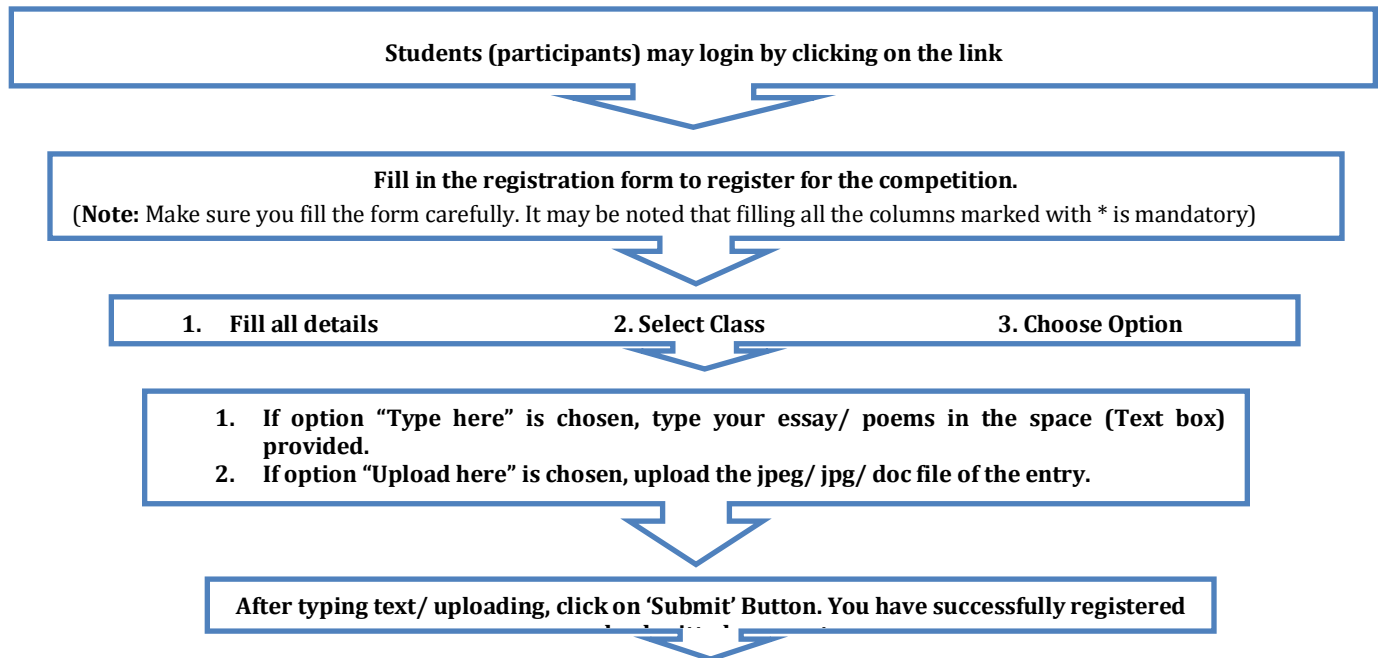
Students (participants) may login by clicking on the link

Fill in the registration form to register for the competition.
(**Note:** Make sure you fill the form carefully. It may be noted that filling all the columns marked with * is mandatory)

1. Fill all details 2. Select Class 3. Choose Option

1. If option "Type here" is chosen, type your essay/ poems in the space (Text box) provided.
2. If option "Upload here" is chosen, upload the jpeg/ jpg/ doc file of the entry.

After typing text/ uploading, click on 'Submit' Button. You have successfully registered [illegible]